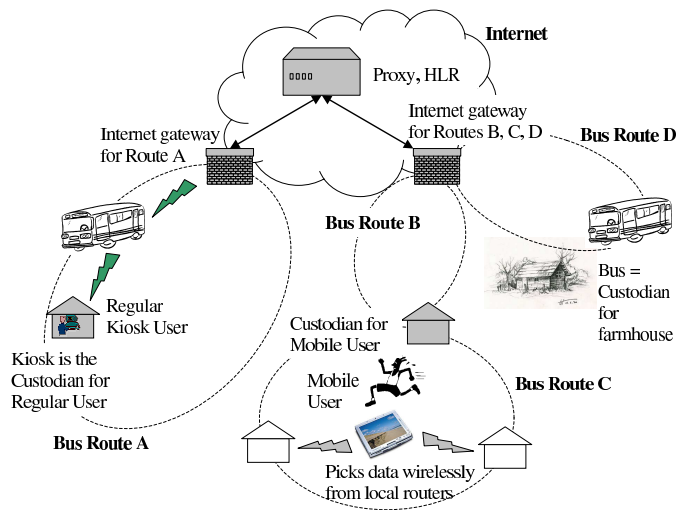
Internet

Proxy, HLR

Internet gateway for Route A

Internet gateway for Routes B, C, D

Bus Route D

Bus Route B

Bus = Custodian for farmhouse

Regular Kiosk User

Custodian for Mobile User

Kiosk is the Custodian for Regular User

Mobile User

Bus Route C

Bus Route A

Picks data wirelessly from local routers